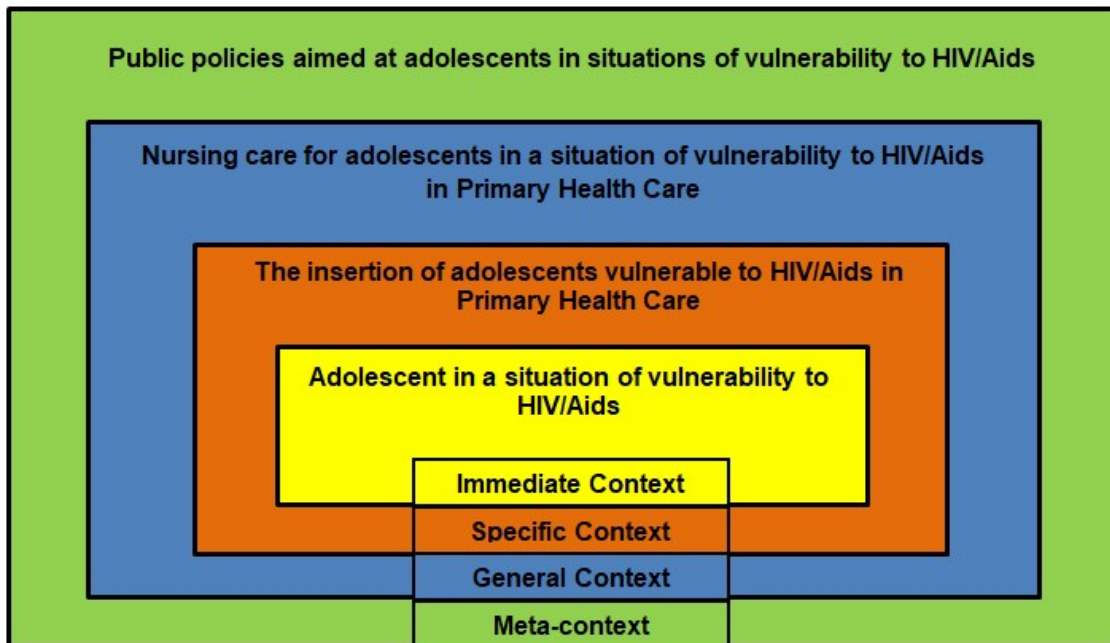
Public policies aimed at adolescents in situations of vulnerability to HIV/Aids

Nursing care for adolescents in a situation of vulnerability to HIV/Aids in Primary Health Care

The insertion of adolescents vulnerable to HIV/Aids in Primary Health Care

Adolescent in a situation of vulnerability to HIV/Aids

Immediate Context

Specific Context

General Context

Meta-context